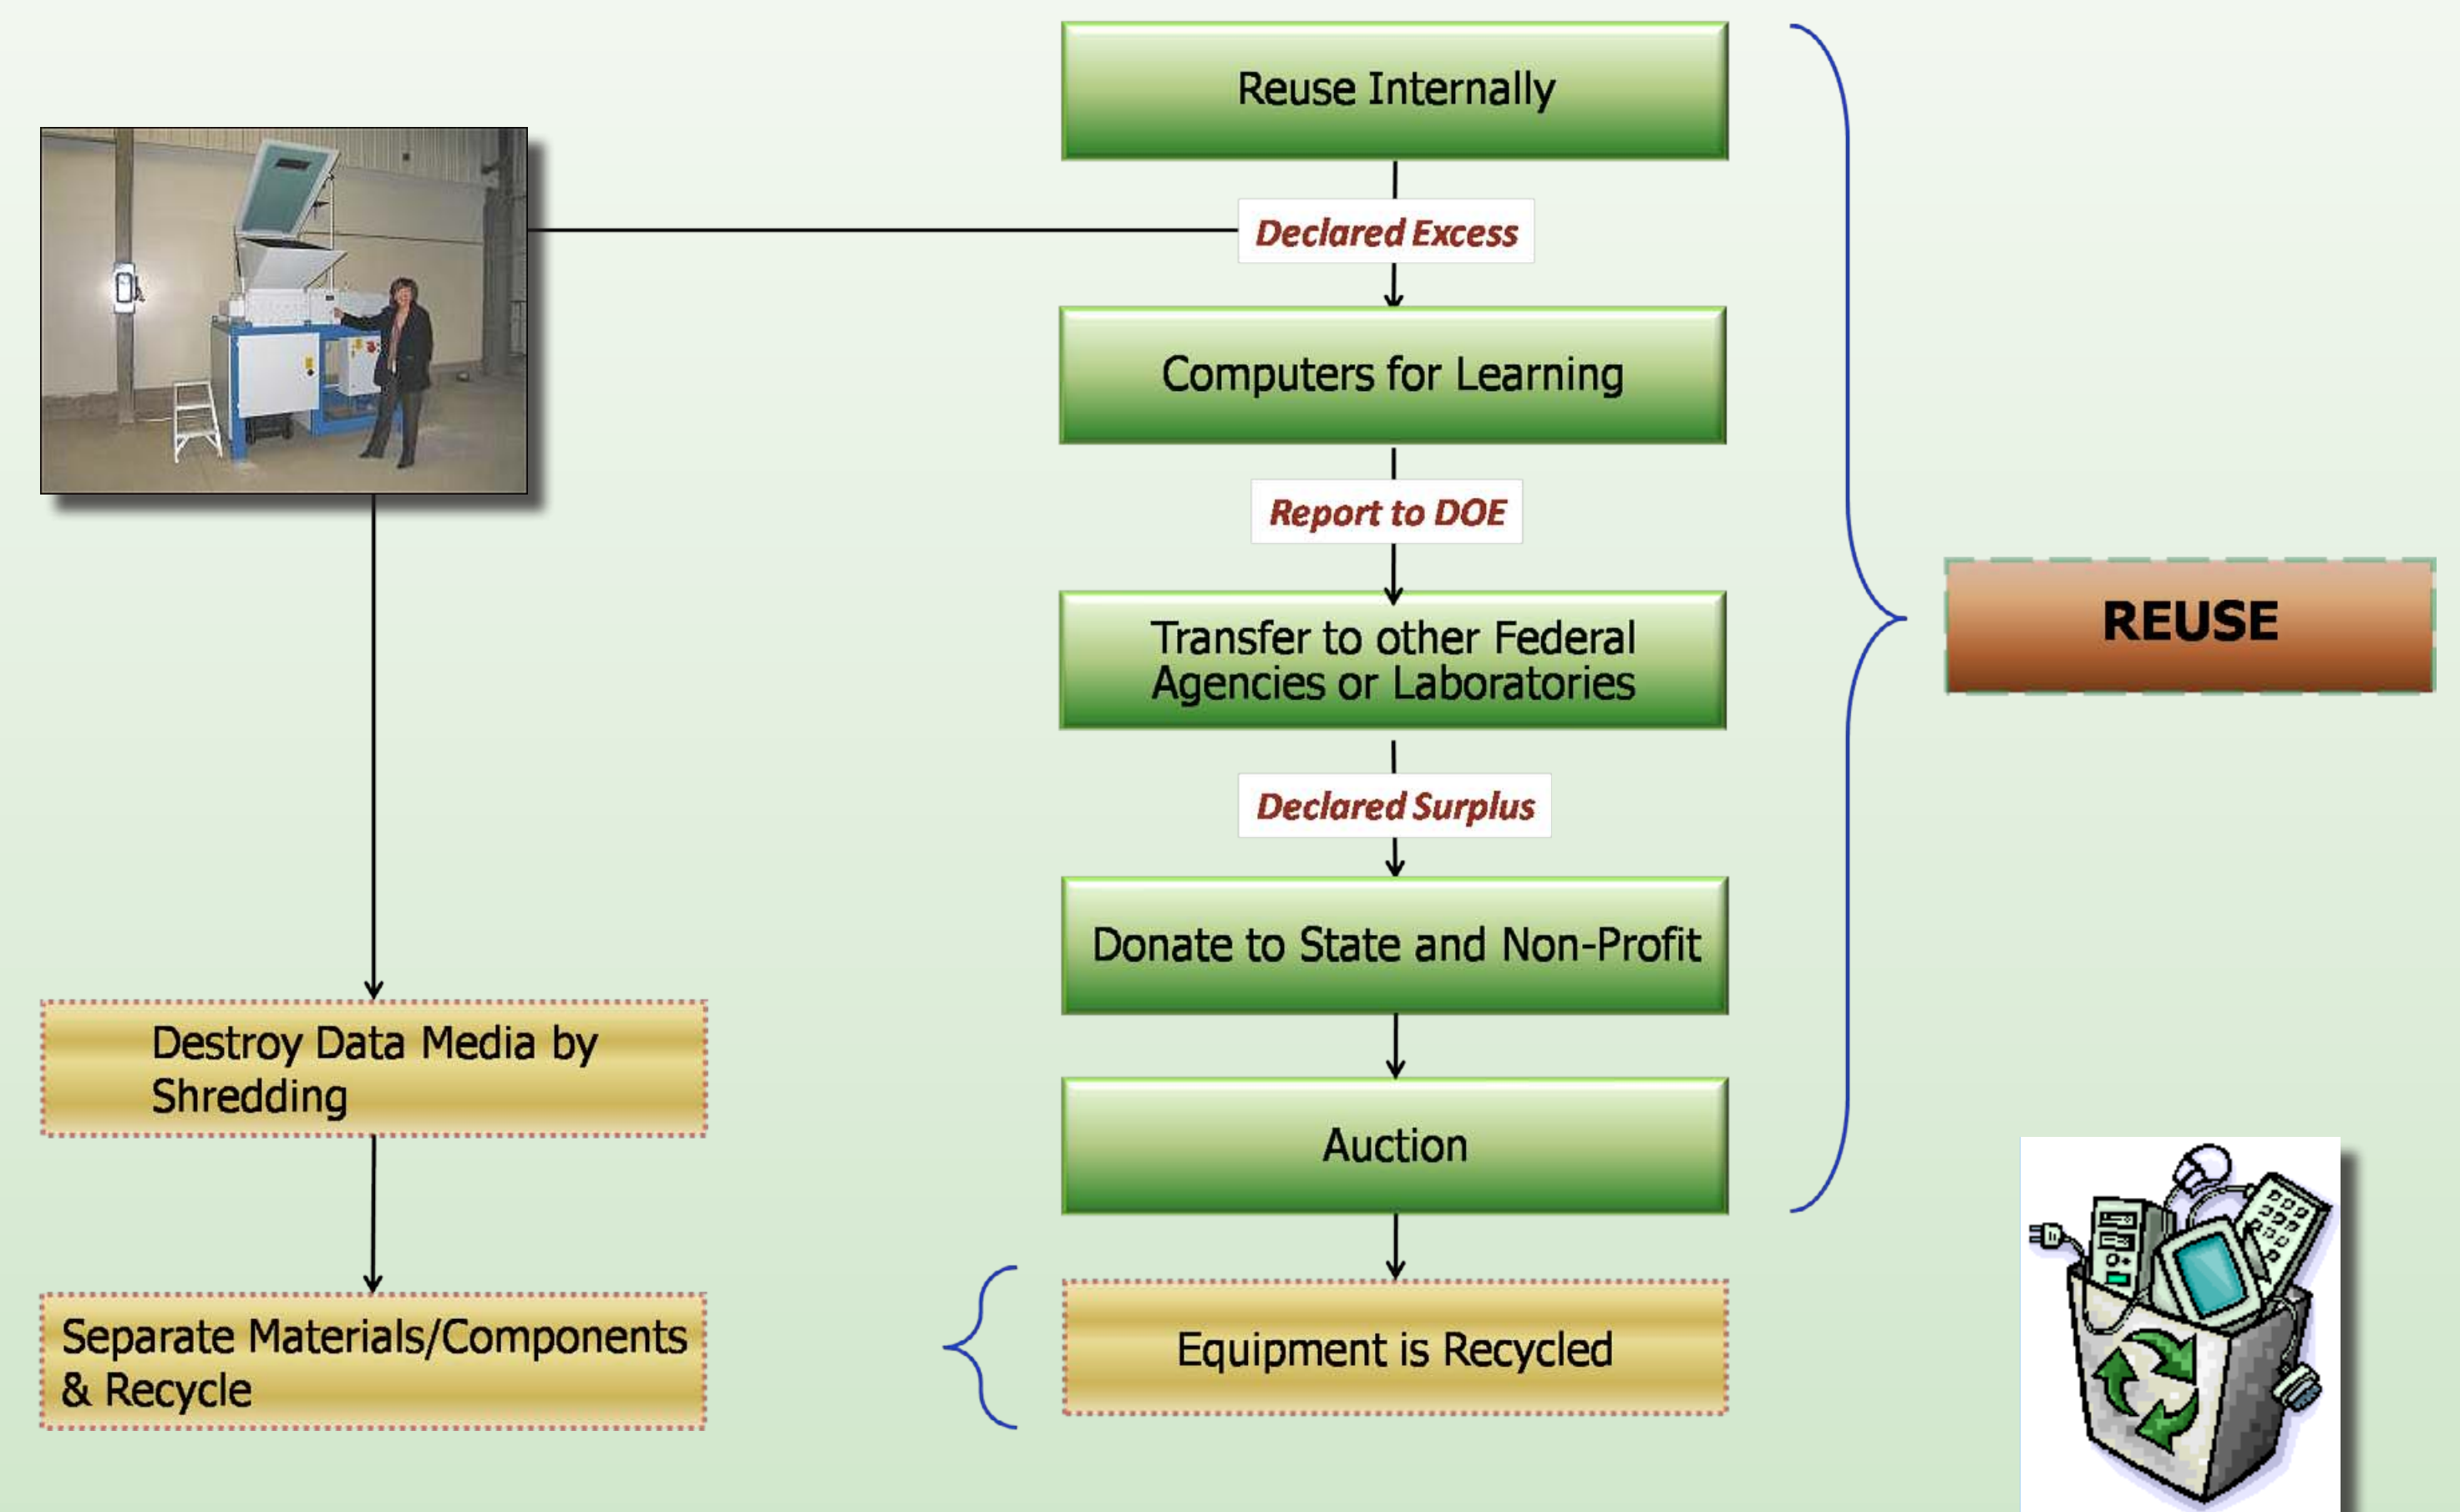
Reuse Internally

Declared Excess

Computers for Learning

Report to DOE

Transfer to other Federal Agencies or Laboratories

Declared Surplus

Donate to State and Non-Profit

Auction

REUSE

Destroy Data Media by Shredding

Separate Materials/Components & Recycle

Equipment is Recycled